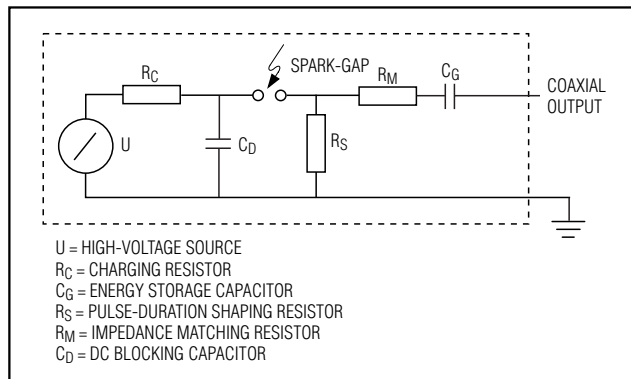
$R_C$

SPARK-GAP

$R_M$

$C_G$

COAXIAL OUTPUT

U

$C_D$

$R_S$

U = HIGH-VOLTAGE SOURCE
$R_C$ = CHARGING RESISTOR
$C_G$ = ENERGY STORAGE CAPACITOR
$R_S$ = PULSE-DURATION SHAPING RESISTOR
$R_M$ = IMPEDANCE MATCHING RESISTOR
$C_D$ = DC BLOCKING CAPACITOR